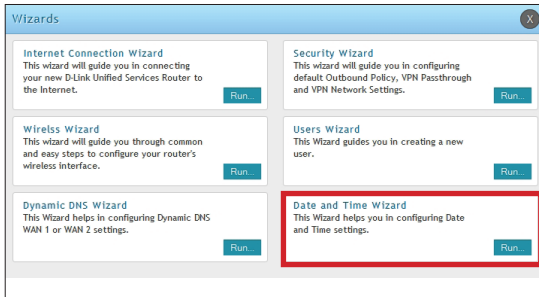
Wizards

X

Internet Connection Wizard
This wizard will guide you in connecting your new D-Link Unified Services Router to the Internet.

Run...

Security Wizard
This wizard will guide you in configuring default Outbound Policy, VPN Passthrough and VPN Network Settings.

Run...

Wireless Wizard
This wizard will guide you through common and easy steps to configure your router's wireless interface.

Run...

Users Wizard
This Wizard guides you in creating a new user.

Run...

Dynamic DNS Wizard
This Wizard helps in configuring Dynamic DNS WAN 1 or WAN 2 settings.

Run...

Date and Time Wizard
This Wizard helps you in configuring Date and Time settings.

Run...